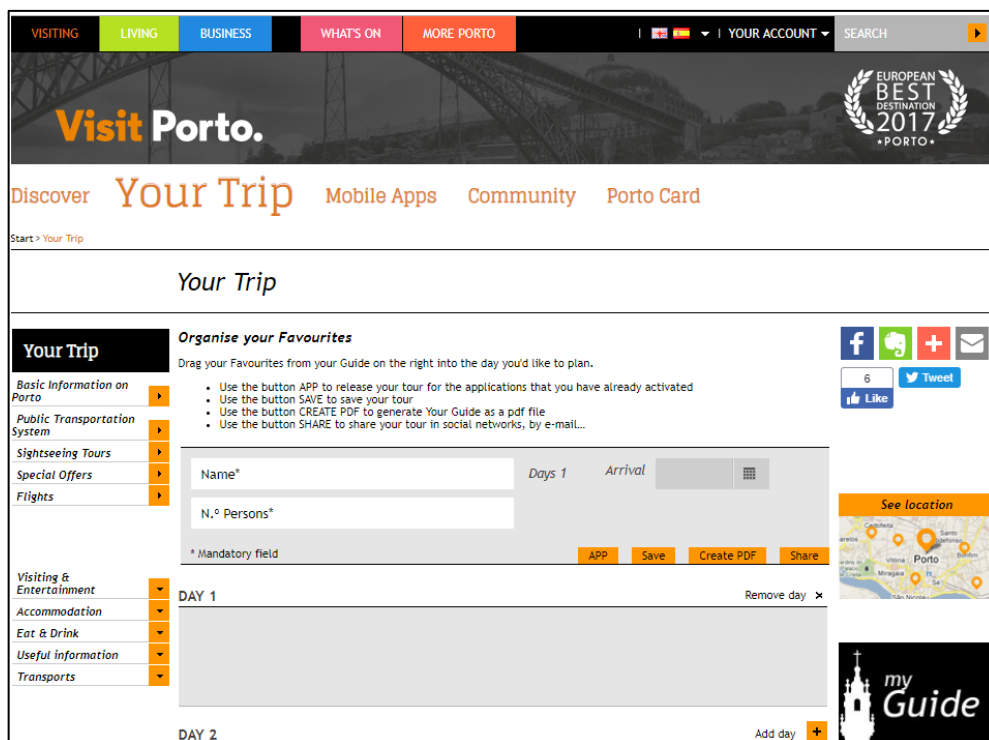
VISITING LIVING BUSINESS WHAT'S ON MORE PORTO | YOUR ACCOUNT SEARCH

Visit Porto.

EUROPEAN BEST DESTINATION 2017 PORTO

Discover Your Trip Mobile Apps Community Porto Card

Start > Your Trip

Your Trip

Your Trip

Basic Information on Porto
Public Transportation System
Sightseeing Tours
Special Offers
Flights

Visiting & Entertainment
Accommodation
Eat & Drink
Useful information
Transports

Organise your Favourites

Drag your Favourites from your Guide on the right into the day you'd like to plan.

- Use the button APP to release your tour for the applications that you have already activated
- Use the button SAVE to save your tour
- Use the button CREATE PDF to generate Your Guide as a pdf file
- Use the button SHARE to share your tour in social networks, by e-mail...

Name*
Days 1
Arrival
N.º Persons*

* Mandatory field

APP Save Create PDF Share

DAY 1
Remove day ×

DAY 2
Add day +

6
Like
Tweet

See location
Porto

my Guide